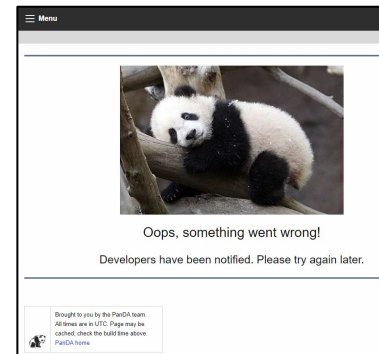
Menu

Oops, something went wrong!

Developers have been notified. Please try again later.

Brought to you by the PanDA team. All times are in UTC. Page may be cached; check the build time above.
PanDA home